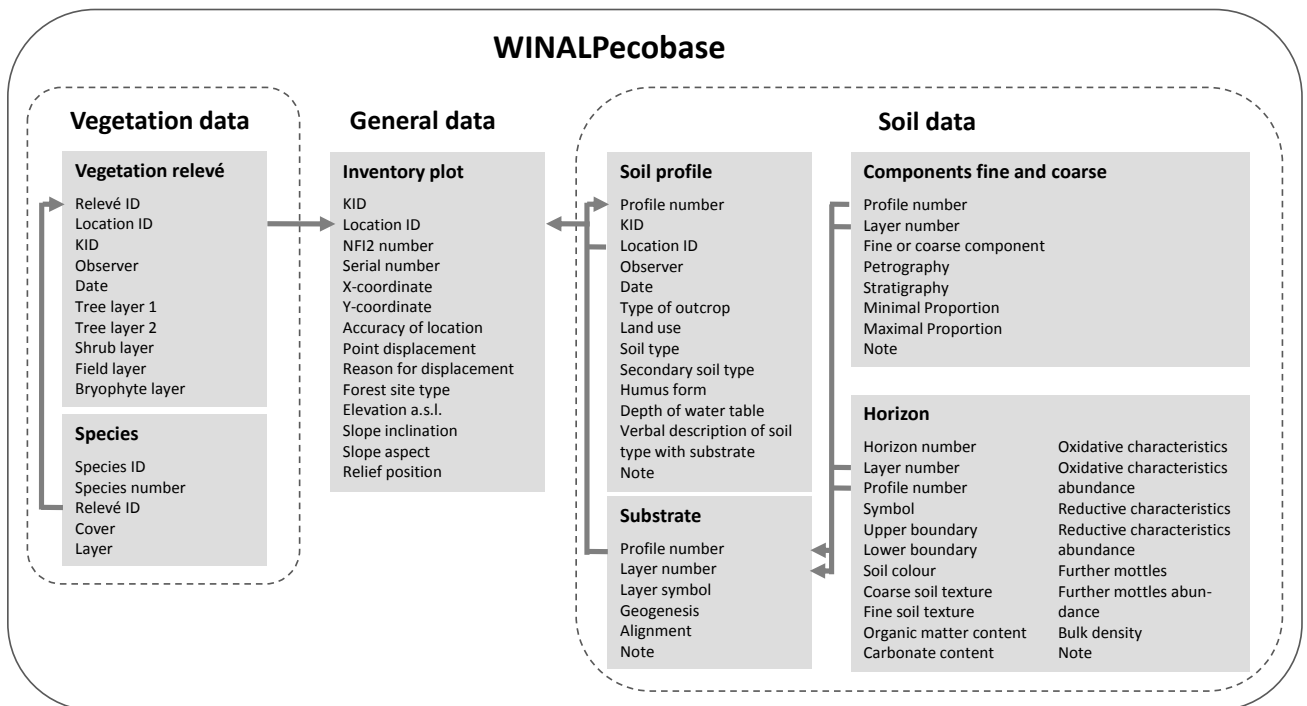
WINALPecobase

Vegetation data

Vegetation relevé

Relevé ID
Location ID
KID
Observer
Date
Tree layer 1
Tree layer 2
Shrub layer
Field layer
Bryophyte layer

Species

Species ID
Species number
Relevé ID
Cover
Layer

General data

Inventory plot

KID
Location ID
NFI2 number
Serial number
X-coordinate
Y-coordinate
Accuracy of location
Point displacement
Reason for displacement
Forest site type
Elevation a.s.l.
Slope inclination
Slope aspect
Relief position

Soil data

Soil profile

Profile number
KID
Location ID
Observer
Date
Type of outcrop
Land use
Soil type
Secondary soil type
Humus form
Depth of water table
Verbal description of soil type with substrate
Note

Substrate

Profile number
Layer number
Layer symbol
Geogenesis
Alignment
Note

Components fine and coarse

Profile number
Layer number
Fine or coarse component
Petrography
Stratigraphy
Minimal Proportion
Maximal Proportion
Note

Horizon

Horizon number
Layer number
Profile number
Symbol
Upper boundary
Lower boundary
Soil colour
Coarse soil texture
Fine soil texture
Organic matter content
Carbonate content

Oxidative characteristics
Oxidative characteristics abundance
Reductive characteristics
Reductive characteristics abundance
Further mottles
Further mottles abundance
Bulk density
Note